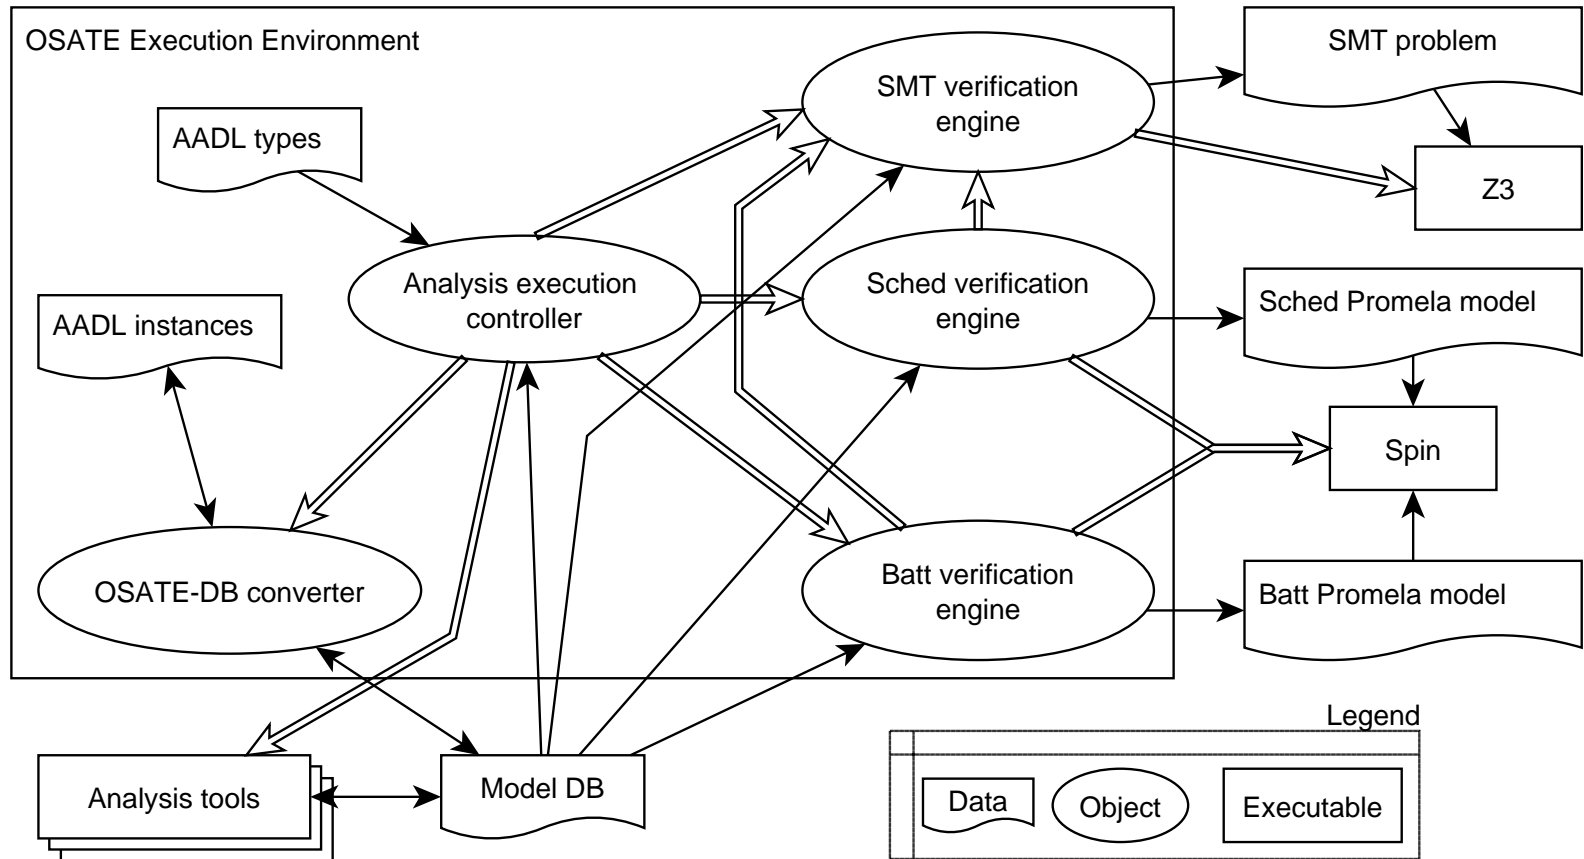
OSATE Execution Environment

AADL types

AADL instances

Analysis execution controller

OSATE-DB converter

SMT verification engine

Sched verification engine

Batt verification engine

SMT problem

Z3

Sched Promela model

Spin

Batt Promela model

Analysis tools

Model DB

Legend

Data

Object

Executable